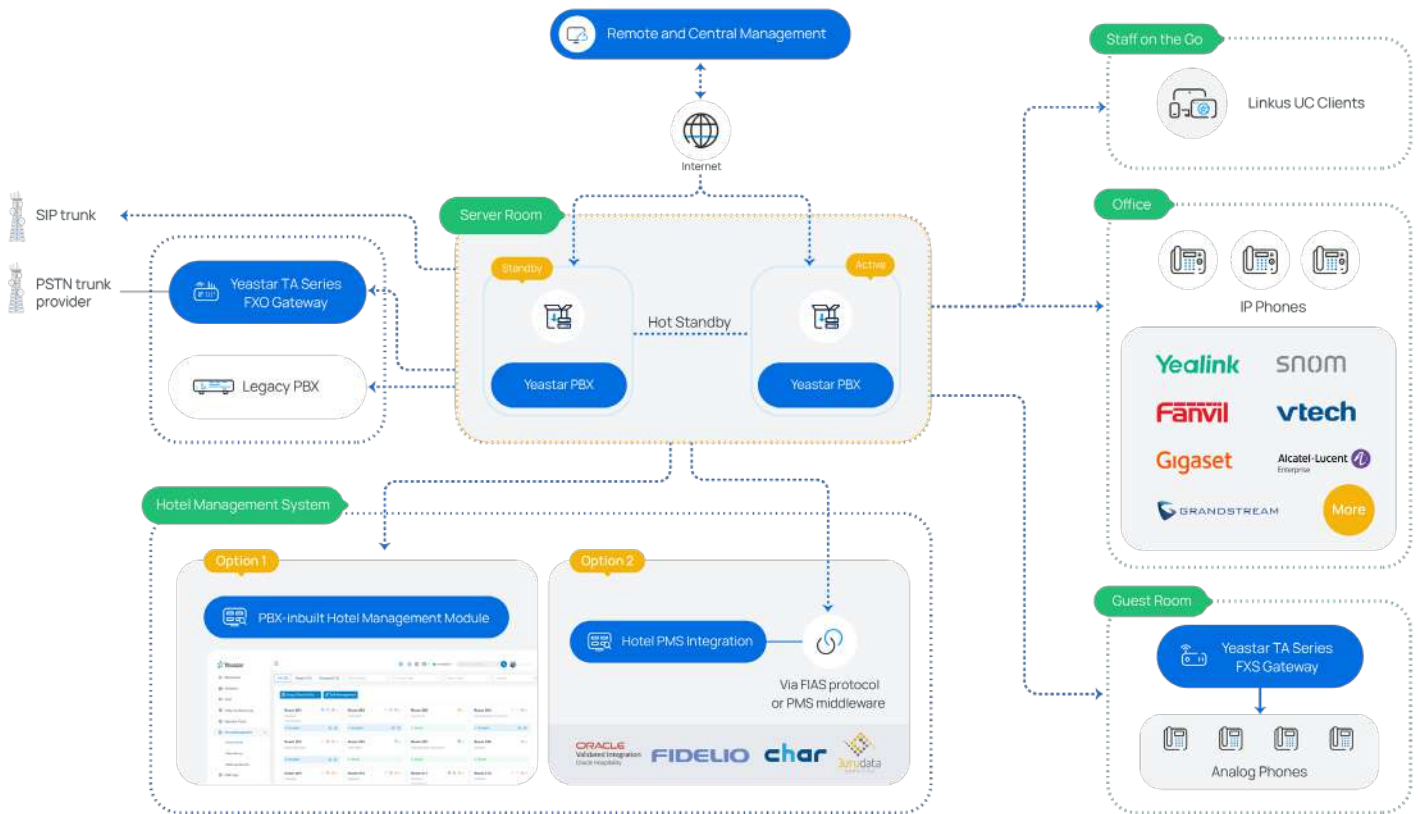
Remote and Central Management

Internet

Staff on the Go

Linkus UC Clients

SIP trunk

PSTN trunk provider

Server Room

Standby

Active

Yeastar TA Series FXO Gateway

Hot Standby

Yeastar PBX

Yeastar PBX

Legacy PBX

Office

IP Phones

Yealink

snom

Fanvil

vtech

Gigaset

Alcatel-Lucent Enterprise

GRANDSTREAM

More

Hotel Management System

Option 1

PBX-inbuilt Hotel Management Module

Option 2

Hotel PMS Integration

Via FIAS protocol or PMS middleware

ORACLE Validated Integration Oracle Hospitality

FIDELIO

char

Jurudata

Guest Room

Yeastar TA Series FXS Gateway

Analog Phones